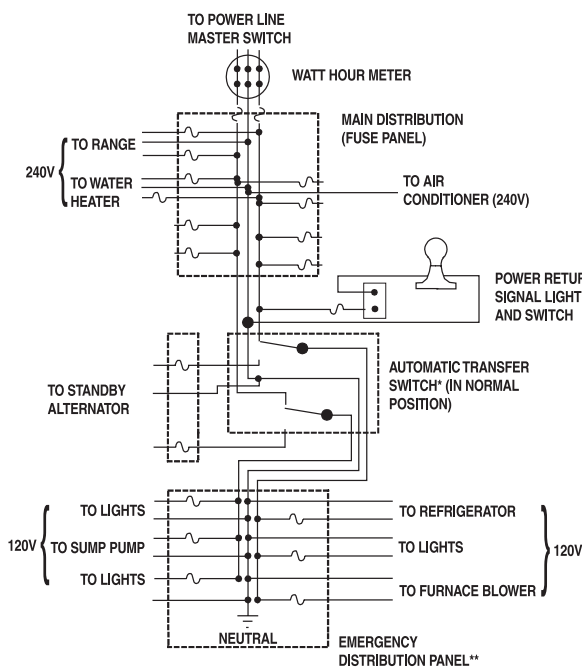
TO POWER LINE MASTER SWITCH

WATT HOUR METER

MAIN DISTRIBUTION (FUSE PANEL)

240V

TO RANGE

TO WATER HEATER

TO AIR CONDITIONER (240V)

POWER RETUR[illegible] SIGNAL LIGHT AND SWITCH

TO STANDBY ALTERNATOR

AUTOMATIC TRANSFER SWITCH* (IN NORMAL POSITION)

120V

TO LIGHTS

TO SUMP PUMP

TO LIGHTS

TO REFRIGERATOR

TO LIGHTS

TO FURNACE BLOWER

120V

NEUTRAL

EMERGENCY DISTRIBUTION PANEL**